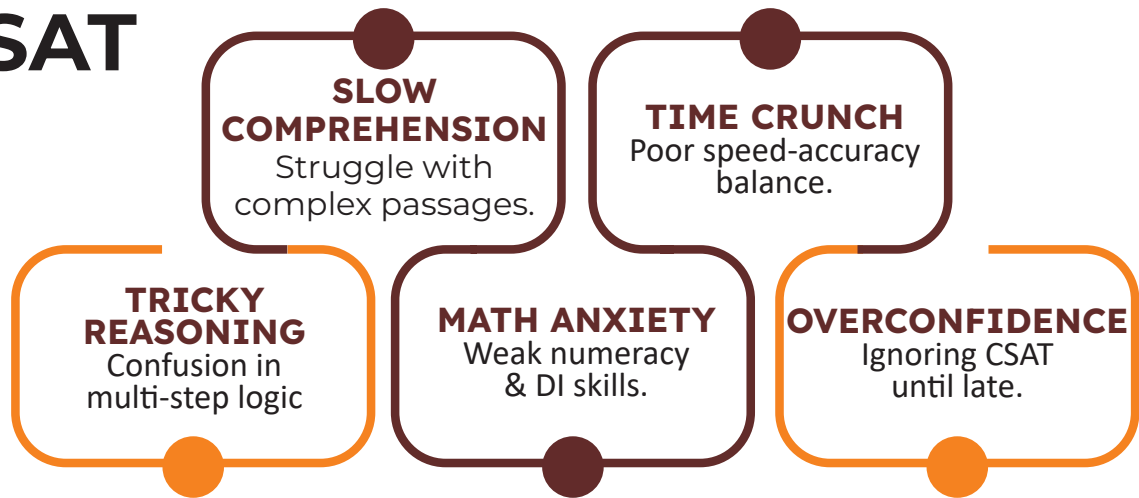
SAT

SLOW COMPREHENSION
Struggle with complex passages.

TIME CRUNCH
Poor speed-accuracy balance.

TRICKY REASONING
Confusion in multi-step logic

MATH ANXIETY
Weak numeracy & DI skills.

OVERCONFIDENCE
Ignoring CSAT until late.